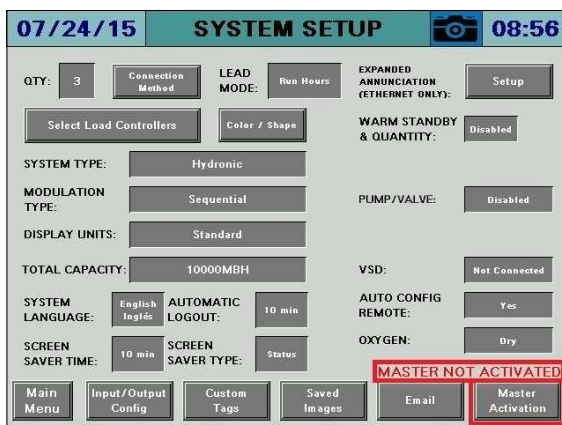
07/24/15 SYSTEM SETUP 08:56

QTY: 3 Connection Method LEAD MODE: Run Hours EXPANDED ANNUNCIATION (ETHERNET ONLY): Setup

Select Load Controllers Color / Shape WARM STANDBY & QUANTITY: Disabled

SYSTEM TYPE: Hydronic

MODULATION TYPE: Sequential PUMP/VALVE: Disabled

DISPLAY UNITS: Standard

TOTAL CAPACITY: 10000MBH VSD: Not Connected

SYSTEM LANGUAGE: English Inglés AUTOMATIC LOGOUT: 10 min AUTO CONFIG REMOTE: Yes

SCREEN SAVER TIME: 10 min SCREEN SAVER TYPE: Status OXYGEN: Dry

MASTER NOT ACTIVATED

Main Menu Input/Output Config Custom Tags Saved Images Email Master Activation